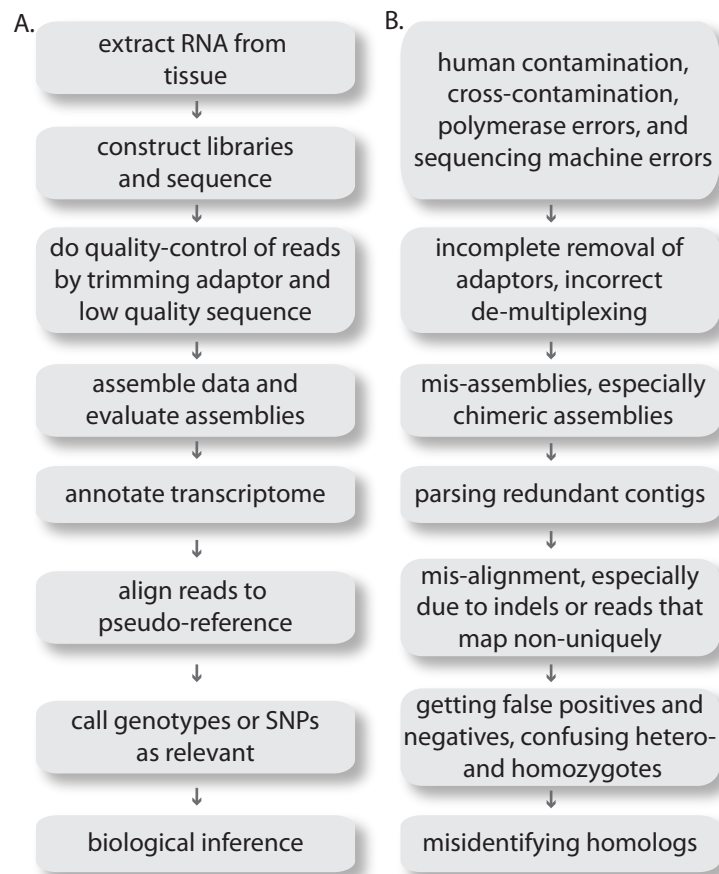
A.

extract RNA from tissue

construct libraries and sequence

do quality-control of reads by trimming adaptor and low quality sequence

assemble data and evaluate assemblies

annotate transcriptome

align reads to pseudo-reference

call genotypes or SNPs as relevant

biological inference

B.

human contamination, cross-contamination, polymerase errors, and sequencing machine errors

incomplete removal of adaptors, incorrect de-multiplexing

mis-assemblies, especially chimeric assemblies

parsing redundant contigs

mis-alignment, especially due to indels or reads that map non-uniquely

getting false positives and negatives, confusing hetero- and homozygotes

misidentifying homologs